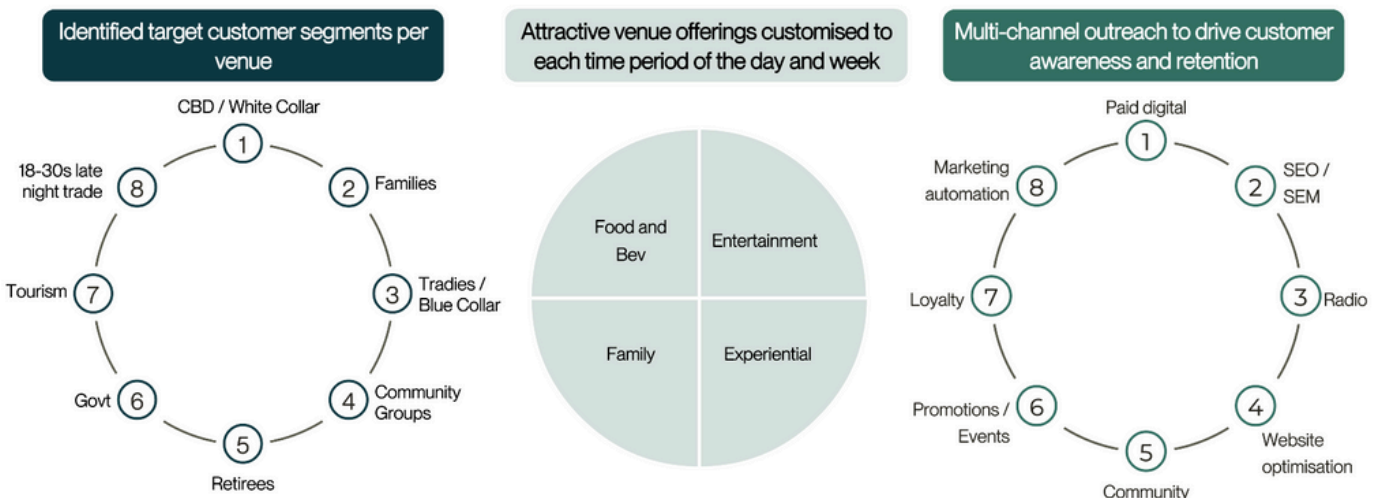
Identified target customer segments per venue

CBD / White Collar
1
2 Families
3 Tradies / Blue Collar
4 Community Groups
5
Retirees
Govt 6
Tourism 7
18-30s late night trade 8

Attractive venue offerings customised to each time period of the day and week

Food and Bev
Entertainment
Family
Experiential

Multi-channel outreach to drive customer awareness and retention

Paid digital
1
2 SEO / SEM
3 Radio
4 Website optimisation
5
Community
Promotions / Events 6
Loyalty 7
Marketing automation 8